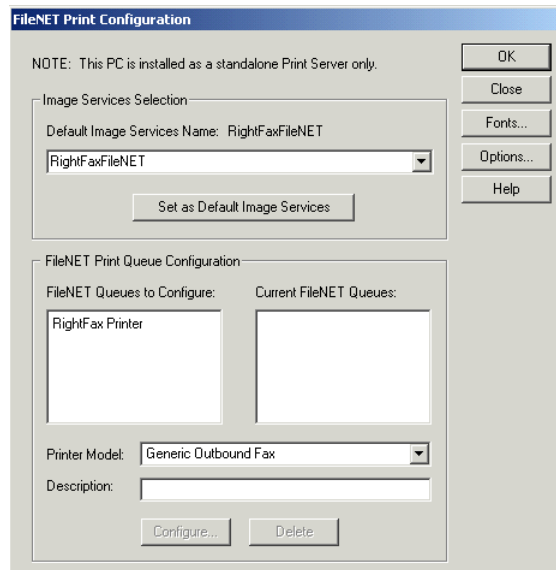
FileNET Print Configuration

NOTE: This PC is installed as a standalone Print Server only.

OK

Close

Fonts...

Options...

Help

Image Services Selection

Default Image Services Name: RightFaxFileNET

RightFaxFileNET

Set as Default Image Services

FileNET Print Queue Configuration

FileNET Queues to Configure:

Current FileNET Queues:

RightFax Printer

Printer Model:

Generic Outbound Fax

Description:

Configure...

Delete